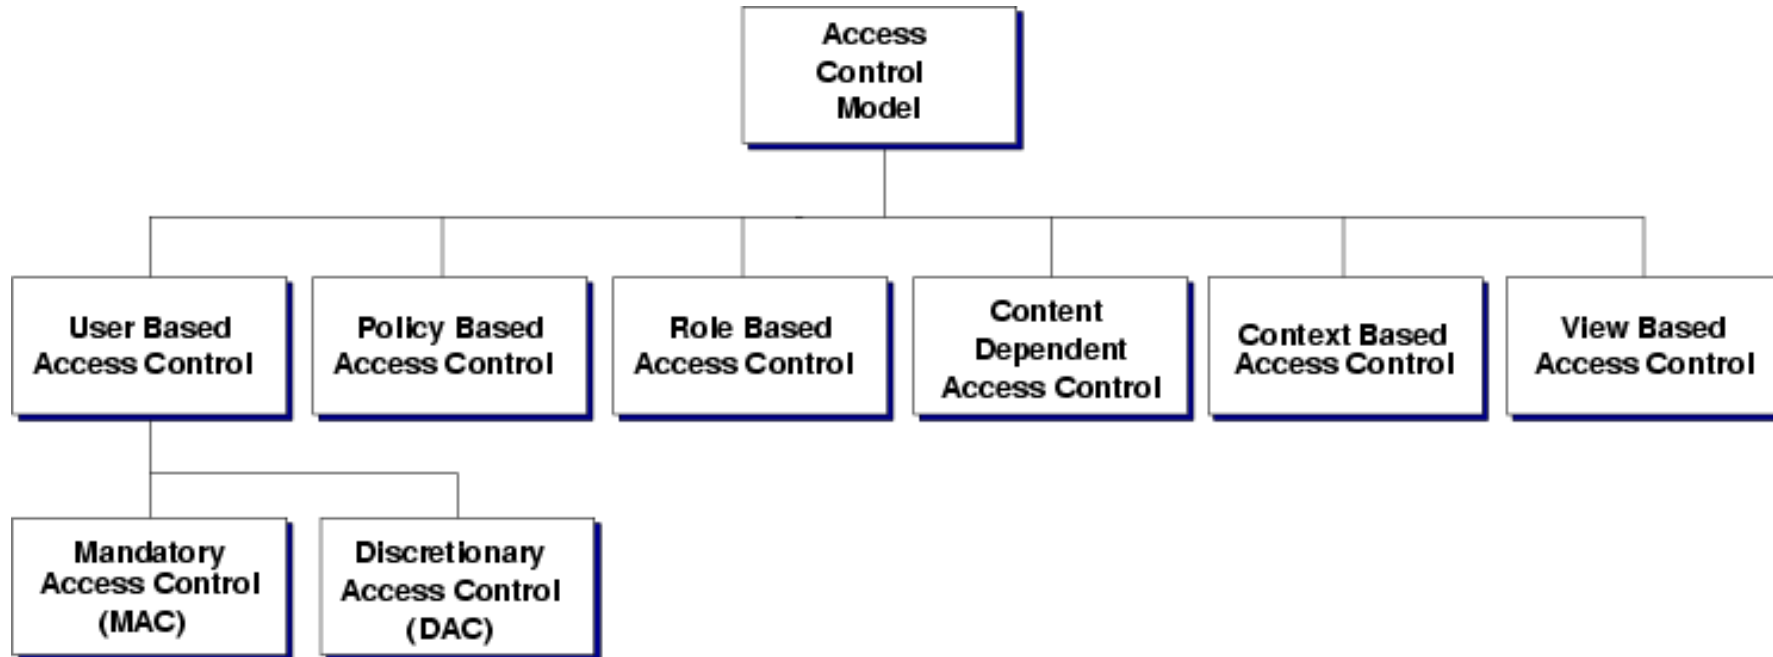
Access Control Model

User Based Access Control

Policy Based Access Control

Role Based Access Control

Content Dependent Access Control

Context Based Access Control

View Based Access Control

Mandatory Access Control (MAC)

Discretionary Access Control (DAC)